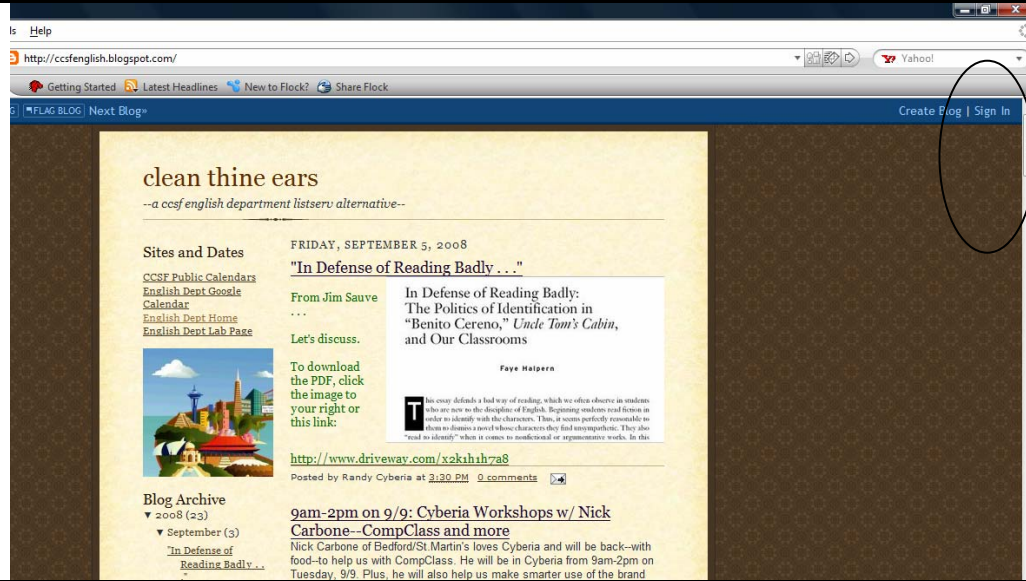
ls Help

http://ccsfenglish.blogspot.com/

Yahoo!

Getting Started Latest Headlines New to Flock? Share Flock

G FLAG BLOG Next Blog»

Create Blog | Sign In

clean thine ears

--a ccsf english department listserv alternative--

Sites and Dates

CCSF Public Calendars
English Dept Google Calendar
English Dept Home
English Dept Lab Page

Blog Archive

▼ 2008 (23)

▼ September (3)

"In Defense of Reading Badly . . ."

FRIDAY, SEPTEMBER 5, 2008

"In Defense of Reading Badly . . ."

From Jim Sauve . . .

Let's discuss.

To download the PDF, click the image to your right or this link:

In Defense of Reading Badly: The Politics of Identification in "Benito Cereno," *Uncle Tom's Cabin*, and Our Classrooms

Faye Halpern

This essay defends a bad way of reading, which we often observe in students who are new to the discipline of English. Beginning students read fiction in order to identify with the characters. Thus, it seems perfectly reasonable to them to dismiss a novel whose characters they find unsympathetic. They also "read to identify" when it comes to nonfictional or argumentative works. In this

http://www.driveway.com/x2k1h1h7a8

Posted by Randy Cyberia at 3:30 PM 0 comments

9am-2pm on 9/9: Cyberia Workshops w/ Nick Carbone--CompClass and more

Nick Carbone of Bedford/St.Martin's loves Cyberia and will be back--with food--to help us with CompClass. He will be in Cyberia from 9am-2pm on Tuesday, 9/9. Plus, he will also help us make smarter use of the brand